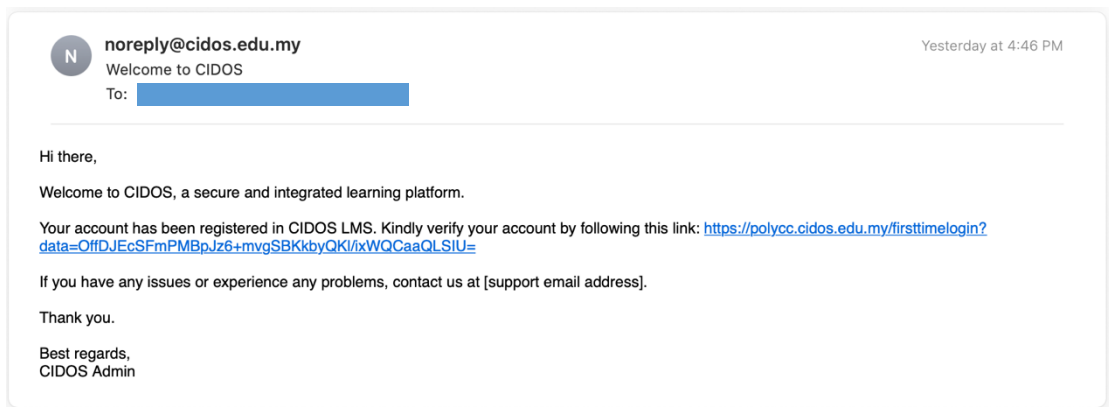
N

noreply@cidos.edu.my
Welcome to CIDOS
To:

Yesterday at 4:46 PM

Hi there,

Welcome to CIDOS, a secure and integrated learning platform.

Your account has been registered in CIDOS LMS. Kindly verify your account by following this link: https://polycc.cidos.edu.my/firsttimelogin?data=OffDJEcSFmPMBpJz6+mvgSBKkbyQKl/ixWQCaaQLSIU=

If you have any issues or experience any problems, contact us at [support email address].

Thank you.

Best regards,
CIDOS Admin